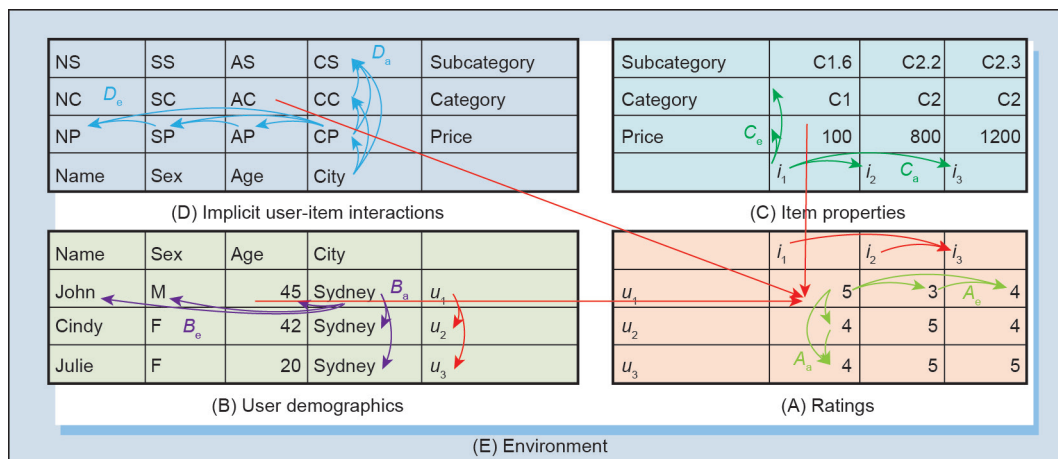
| NS | SS | AS | CS | Subcategory |
|---|---|---|---|---|
| NC | SC | AC | CC | Category |
| NP | SP | AP | CP | Price |
| Name | Sex | Age | City | |

$D_a$ $D_e$

(D) Implicit user-item interactions

| Subcategory | C1.6 | C2.2 | C2.3 |
|---|---|---|---|
| Category | C1 | C2 | C2 |
| Price | 100 | 800 | 1200 |
| | $i_1$ | $i_2$ | $i_3$ |

$C_e$ $C_a$

(C) Item properties

| Name | Sex | Age | City | |
|---|---|---|---|---|
| John | M | 45 | Sydney | $u_1$ |
| Cindy | F | 42 | Sydney | $u_2$ |
| Julie | F | 20 | Sydney | $u_3$ |

$B_a$ $B_e$

(B) User demographics

| | $i_1$ | $i_2$ | $i_3$ |
|---|---|---|---|
| $u_1$ | 5 | 3 | 4 |
| $u_2$ | 4 | 5 | 4 |
| $u_3$ | 4 | 5 | 5 |

$A_e$ $A_a$

(A) Ratings

(E) Environment